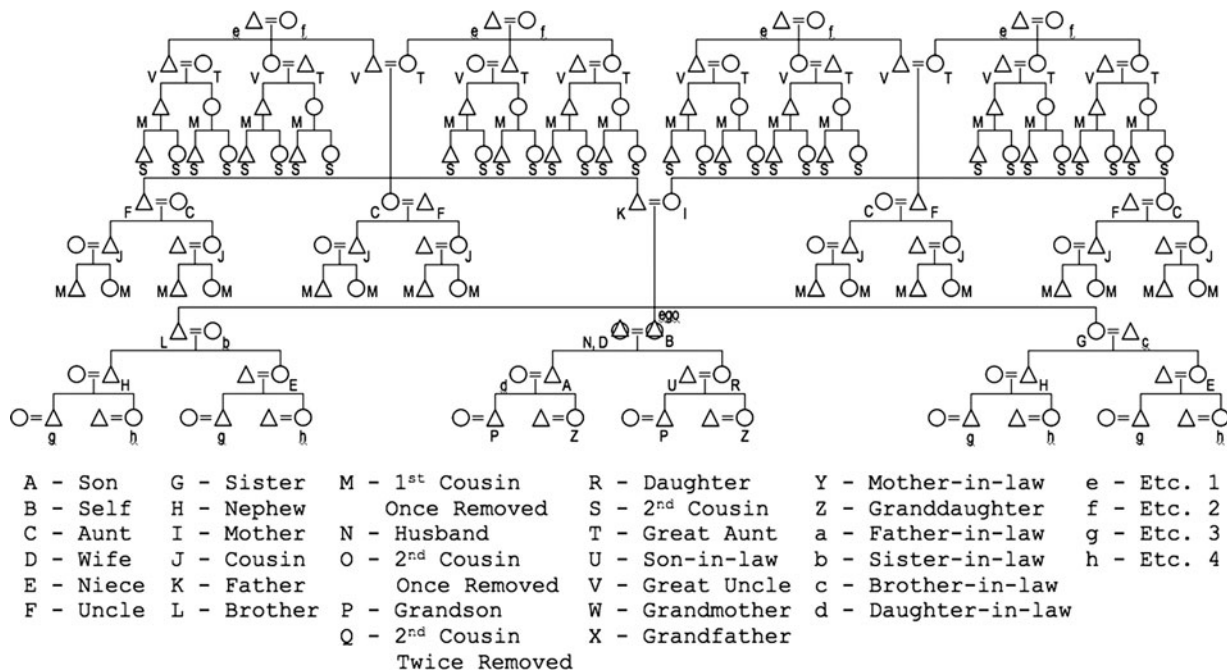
e f e f e f e f

V T V T V T V T V T V T V T V T

M M M M M M M M M M M M

S S S S S S S S S S S S S S S S S S S S S S S S

F C C F K I C F F C

J J J J J J J J

M M M M M M M M M M M M

L b ego N, D B G c

H E d A U R H E

g h g h P Z P Z g h g h

A - Son
B - Self
C - Aunt
D - Wife
E - Niece
F - Uncle

G - Sister
H - Nephew
I - Mother
J - Cousin
K - Father
L - Brother

M - 1$^{st}$ Cousin Once Removed
N - Husband
O - 2$^{nd}$ Cousin Once Removed
P - Grandson
Q - 2$^{nd}$ Cousin Twice Removed

R - Daughter
S - 2$^{nd}$ Cousin
T - Great Aunt
U - Son-in-law
V - Great Uncle
W - Grandmother
X - Grandfather

Y - Mother-in-law
Z - Granddaughter
a - Father-in-law
b - Sister-in-law
c - Brother-in-law
d - Daughter-in-law

e - Etc. 1
f - Etc. 2
g - Etc. 3
h - Etc. 4